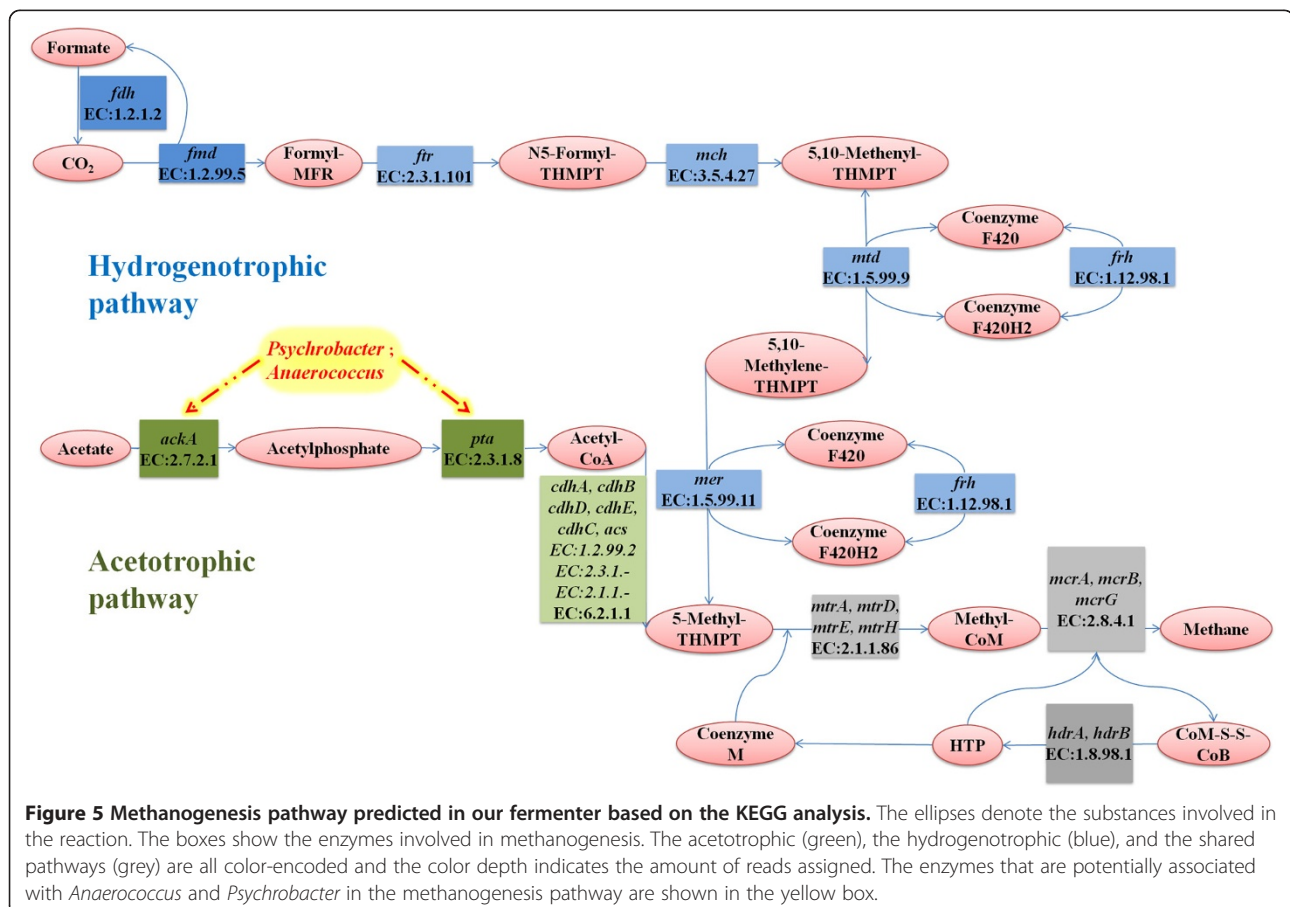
Formate

fdh
EC:1.2.1.2

$CO_2$

fmd
EC:1.2.99.5

Formyl-MFR

ftr
EC:2.3.1.101

N5-Formyl-THMPT

mch
EC:3.5.4.27

5,10-Methenyl-THMPT

Coenzyme F420

mtd
EC:1.5.99.9

frh
EC:1.12.98.1

Coenzyme F420H2

Hydrogenotrophic pathway

5,10-Methylene-THMPT

Psychrobacter ; Anaerococcus

Acetate

ackA
EC:2.7.2.1

Acetylphosphate

pta
EC:2.3.1.8

Acetyl-CoA

Coenzyme F420

mer
EC:1.5.99.11

frh
EC:1.12.98.1

Coenzyme F420H2

cdhA, cdhB
cdhD, cdhE,
cdhC, acs
EC:1.2.99.2
EC:2.3.1.-
EC:2.1.1.-
EC:6.2.1.1

Acetotrophic pathway

5-Methyl-THMPT

mtrA, mtrD,
mtrE, mtrH
EC:2.1.1.86

Methyl-CoM

mcrA, mcrB,
mcrG
EC:2.8.4.1

Methane

Coenzyme M

HTP

hdrA, hdrB
EC:1.8.98.1

CoM-S-S-CoB

**Figure 5 Methanogenesis pathway predicted in our fermenter based on the KEGG analysis.** The ellipses denote the substances involved in the reaction. The boxes show the enzymes involved in methanogenesis. The acetotrophic (green), the hydrogenotrophic (blue), and the shared pathways (grey) are all color-encoded and the color depth indicates the amount of reads assigned. The enzymes that are potentially associated with *Anaerococcus* and *Psychrobacter* in the methanogenesis pathway are shown in the yellow box.